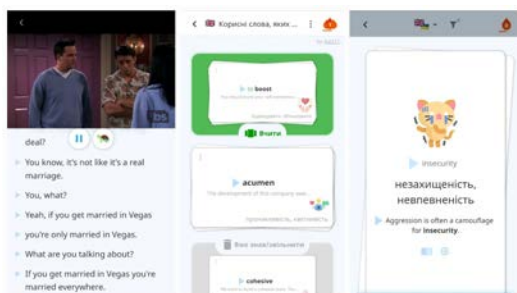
<

deal?

You know, it's not like it's a real marriage.

You, what?

Yeah, if you get married in Vegas

you're only married in Vegas.

What are you talking about?

If you get married in Vegas you're married everywhere.

< Корисні слова, яких ...

to boost

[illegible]

Вчити

acumen

The development of this company was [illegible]

проникливість, кмітливість

Вже знаю/вивчити

cohesive

<

insecurity

незахищеність, невпевненість

Aggression is often a camouflage for insecurity.